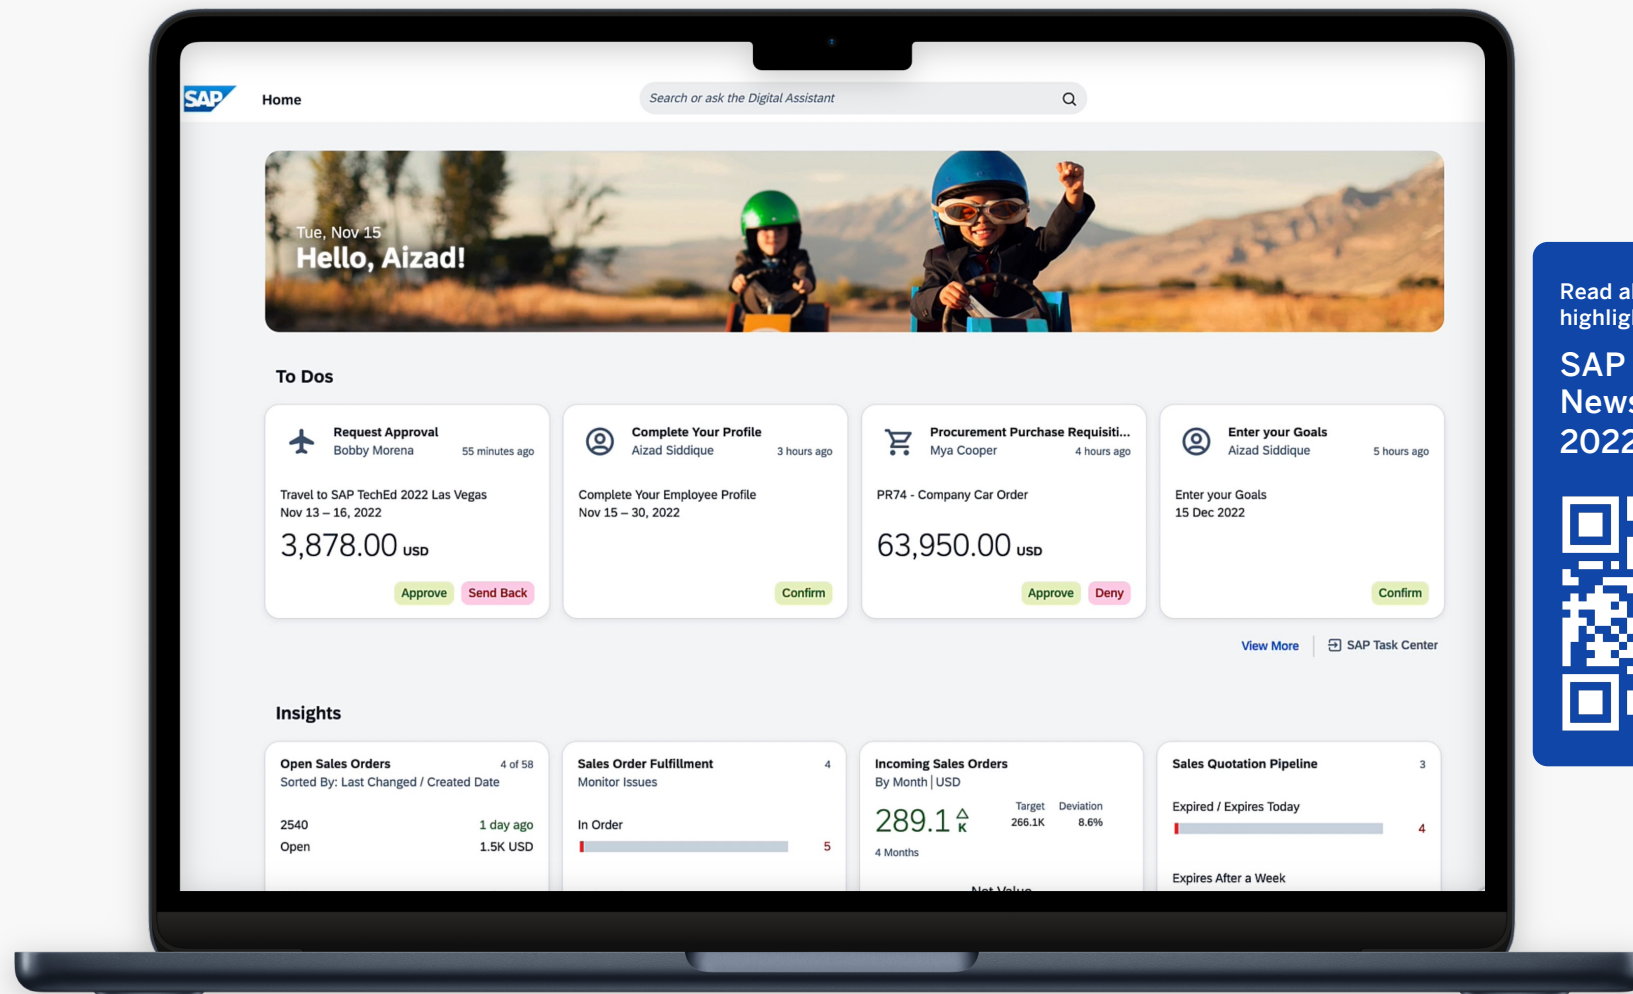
SAP Home

Search or ask the Digital Assistant

Tue, Nov 15
Hello, Aizad!

To Dos

Request Approval
Bobby Morena 55 minutes ago
Travel to SAP TechEd 2022 Las Vegas
Nov 13 – 16, 2022
3,878.00 USD
Approve Send Back

Complete Your Profile
Aizad Siddique 3 hours ago
Complete Your Employee Profile
Nov 15 – 30, 2022
Confirm

Procurement Purchase Requisiti...
Mya Cooper 4 hours ago
PR74 - Company Car Order
63,950.00 USD
Approve Deny

Enter your Goals
Aizad Siddique 5 hours ago
Enter your Goals
15 Dec 2022
Confirm

View More | SAP Task Center

Insights

Open Sales Orders 4 of 58
Sorted By: Last Changed / Created Date
2540 1 day ago
Open 1.5K USD

Sales Order Fulfillment 4
Monitor Issues
In Order
5

Incoming Sales Orders
By Month | USD
289.1 K
Target 266.1K
Deviation 8.6%
4 Months
Net Value

Sales Quotation Pipeline 3
Expired / Expires Today
4
Expires After a Week

Read a
highlig
SAP
News
2022